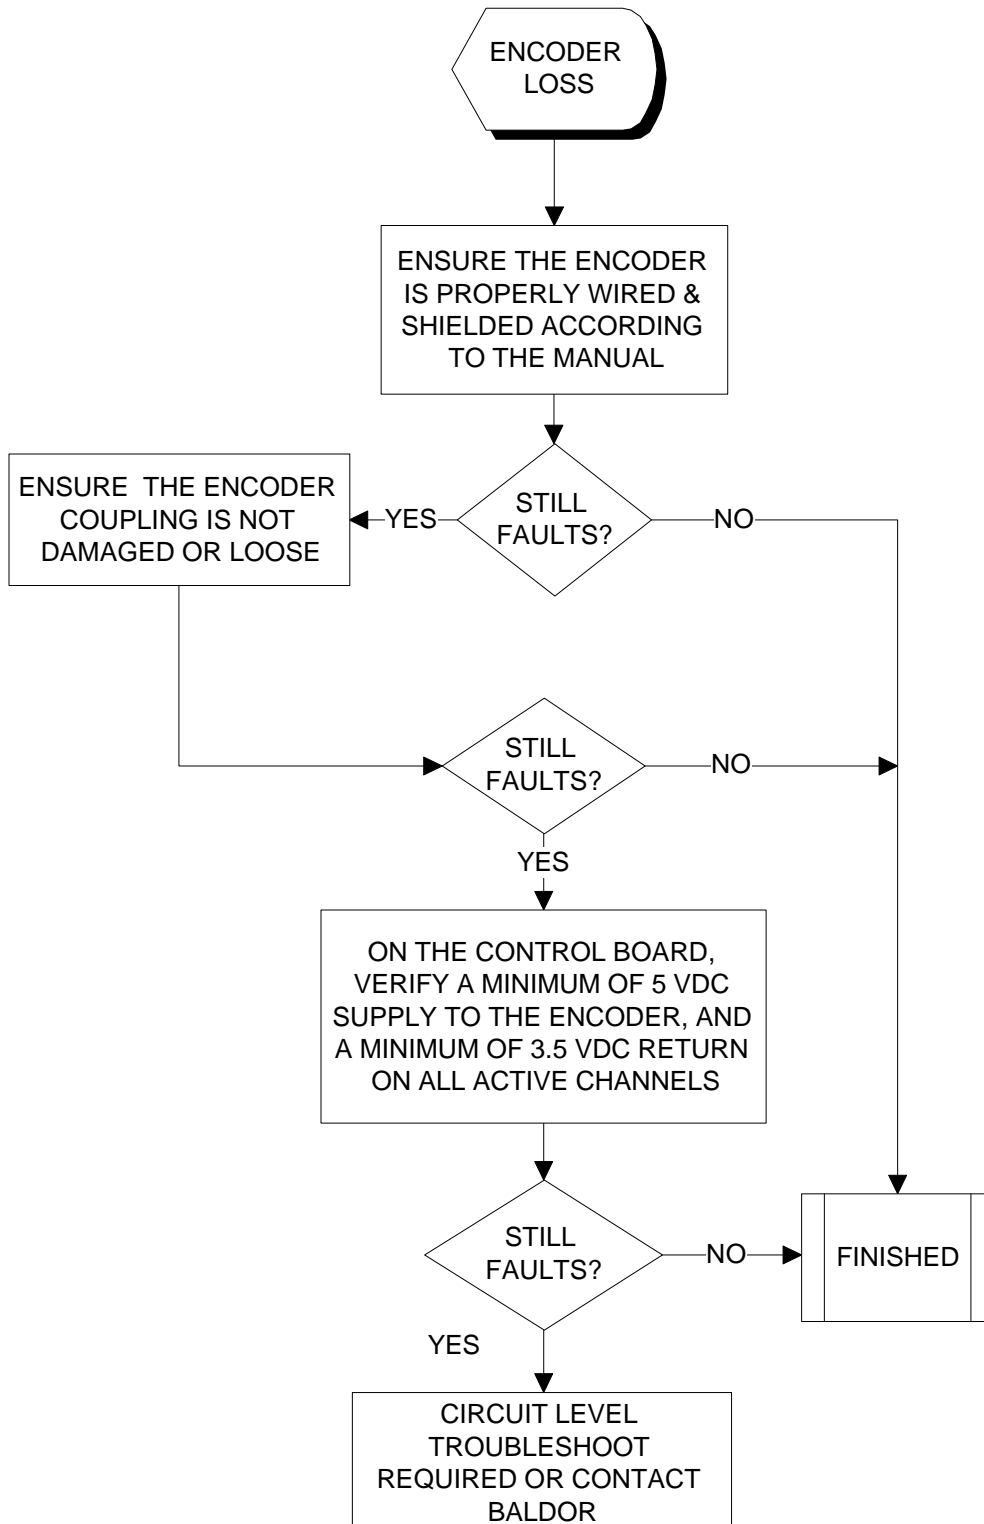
ENCODER LOSS

ENSURE THE ENCODER IS PROPERLY WIRED & SHIELDED ACCORDING TO THE MANUAL

ENSURE THE ENCODER COUPLING IS NOT DAMAGED OR LOOSE

YES

STILL FAULTS?

NO

STILL FAULTS?

NO

YES

ON THE CONTROL BOARD, VERIFY A MINIMUM OF 5 VDC SUPPLY TO THE ENCODER, AND A MINIMUM OF 3.5 VDC RETURN ON ALL ACTIVE CHANNELS

STILL FAULTS?

NO

FINISHED

YES

CIRCUIT LEVEL TROUBLESHOOT REQUIRED OR CONTACT BALDOR